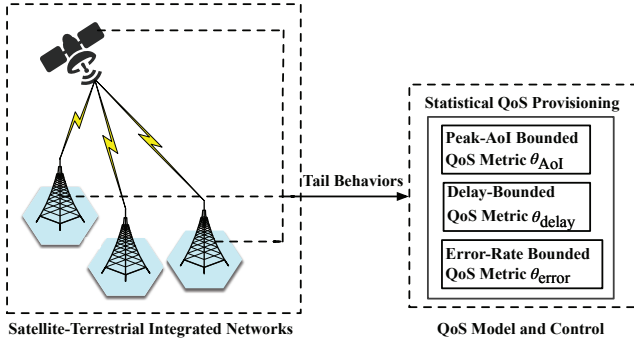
Tail Behaviors

Statistical QoS Provisioning

Peak-AoI Bounded QoS Metric $\theta_{\text{AoI}}$

Delay-Bounded QoS Metric $\theta_{\text{delay}}$

Error-Rate Bounded QoS Metric $\theta_{\text{error}}$

Satellite-Terrestrial Integrated Networks

QoS Model and Control